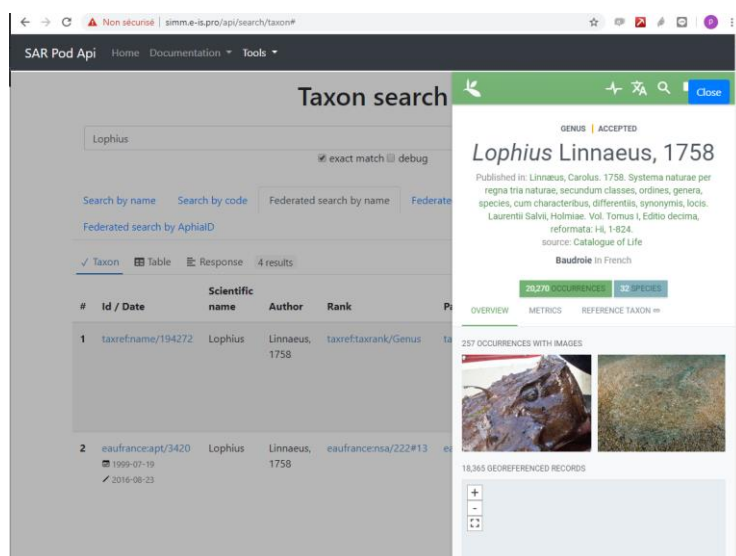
← → C ▲ Non sécurisé | simm.e-is.pro/api/search/taxon#

SAR Pod Api Home Documentation ▾ Tools ▾

Taxon search

Lophius

exact match debug

Search by name Search by code Federated search by name Federate

Federated search by AphiaID

✓ Taxon Table Response 4 results

| # | Id / Date | Scientific name | Author | Rank | Pa |
|---|---|---|---|---|---|
| 1 | taxref:name/194272 | Lophius | Linnaeus, 1758 | taxref:taxrank/Genus | ta |
| 2 | eaufrance:apt/3420 1999-07-19 2016-08-23 | Lophius | Linnaeus, 1758 | eaufrance:nsa/222#13 | ea |

Close

GENUS | ACCEPTED

Lophius Linnaeus, 1758

Published in: Linnæus, Carolus. 1758. Systema naturae per regna tria naturae, secundum classes, ordines, genera, species, cum characteribus, differentiis, synonymis, locis. Laurentii Salvii, Holmiae. Vol. Tomus I, Editio decima, reformata: Hi, 1-824.
source: Catalogue of Life

Baudroie In French

20,270 OCCURRENCES 32 SPECIES

OVERVIEW METRICS REFERENCE TAXON

257 OCCURRENCES WITH IMAGES

18,365 GEOREFERENCED RECORDS

+
-